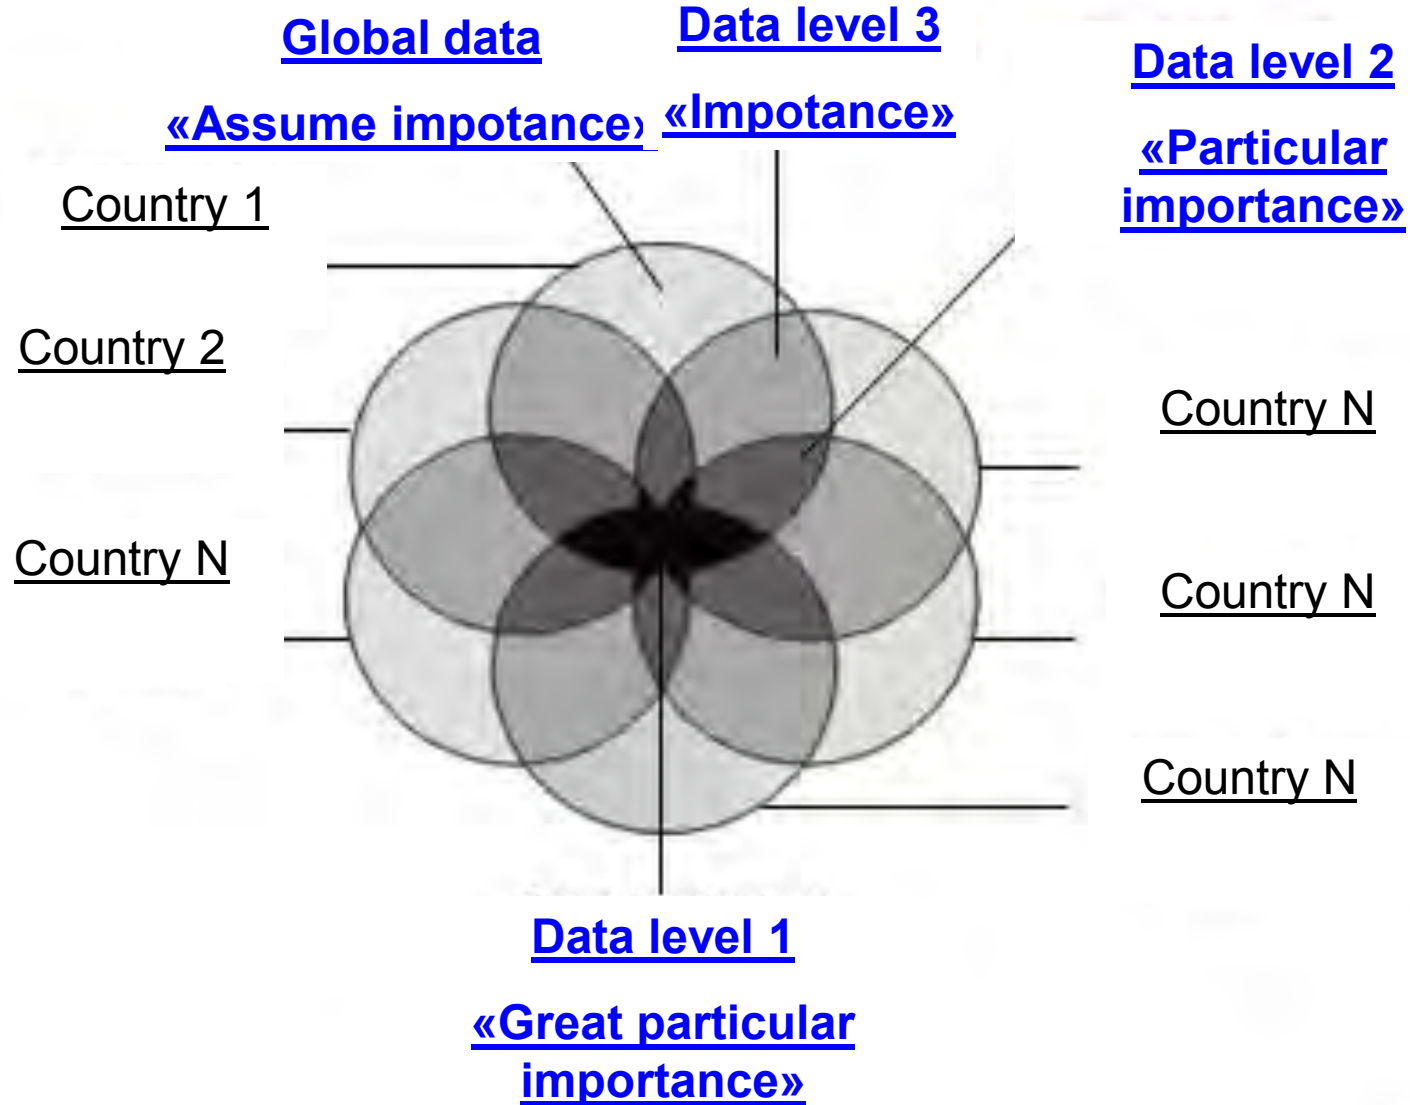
Global data

«Assume impotance»

Data level 3

«Impotance»

Data level 2

«Particular importance»

Country 1

Country 2

Country N

Country N

Country N

Country N

Data level 1

«Great particular importance»